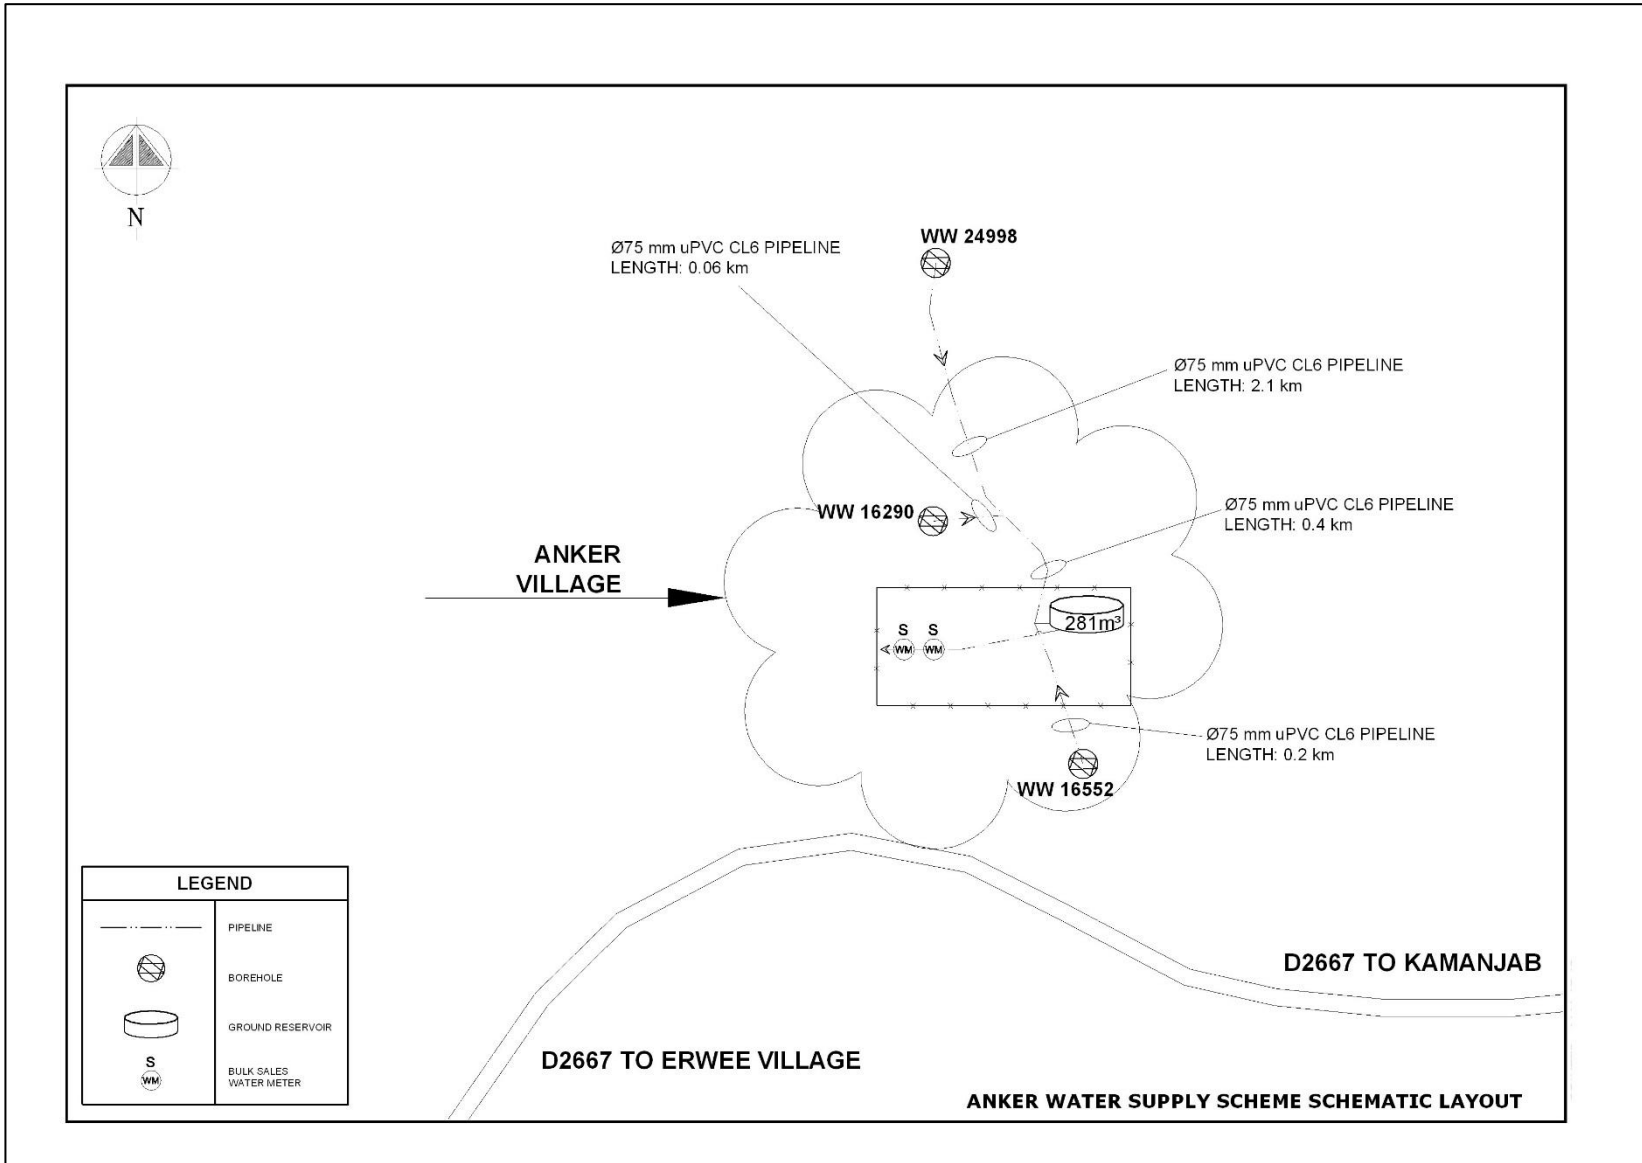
N

Ø75 mm uPVC CL6 PIPELINE
LENGTH: 0.06 km

WW 24998

Ø75 mm uPVC CL6 PIPELINE
LENGTH: 2.1 km

WW 16290

Ø75 mm uPVC CL6 PIPELINE
LENGTH: 0.4 km

ANKER
VILLAGE

$281m^3$

S S
WM WM

Ø75 mm uPVC CL6 PIPELINE
LENGTH: 0.2 km

WW 16552

| LEGEND | |
|---|---|
| | PIPELINE |
| | BOREHOLE |
| | GROUND RESERVOIR |
| S WM | BULK SALES WATER METER |

D2667 TO KAMANJAB

D2667 TO ERWEE VILLAGE

ANKER WATER SUPPLY SCHEME SCHEMATIC LAYOUT